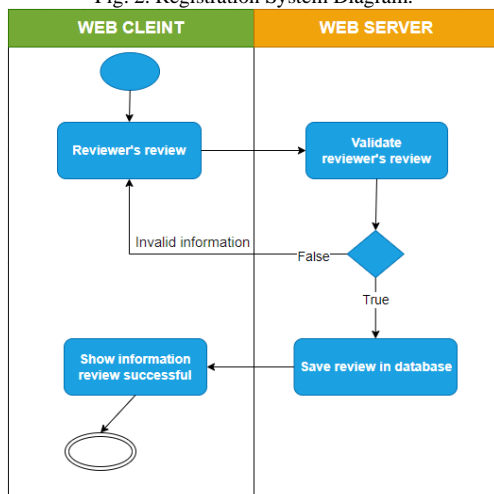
Fig. 2. Registration System Diagram.

WEB CLEINT

WEB SERVER

Reviewer's review

Validate reviewer's review

Invalid information

False

True

Show information review successful

Save review in database